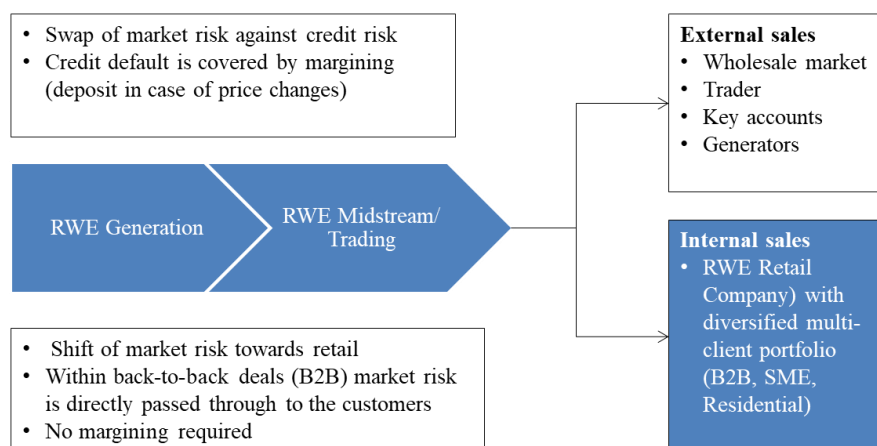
- Swap of market risk against credit risk
- Credit default is covered by margining (deposit in case of price changes)

RWE Generation

RWE Midstream/ Trading

- Shift of market risk towards retail
- Within back-to-back deals (B2B) market risk is directly passed through to the customers
- No margining required

**External sales**
- Wholesale market
- Trader
- Key accounts
- Generators

**Internal sales**
- RWE Retail Company) with diversified multi-client portfolio (B2B, SME, Residential)